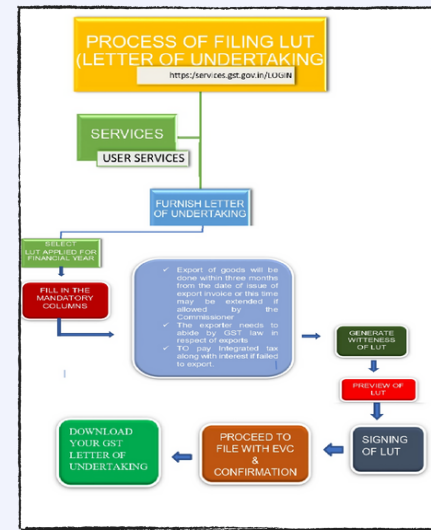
PROCESS OF FILING LUT (LETTER OF UNDERTAKING

https://services.gst.gov.in/LOGIN

SERVICES

USER SERVICES

FURNISH LETTER OF UNDERTAKING

SELECT LUT APPLIED FOR FINANCIAL YEAR

FILL IN THE MANDATORY COLUMNS

✓ Export of goods will be done within three months from the date of issue of export invoice or this time may be extended if allowed by the Commissioner
✓ The exporter needs to abide by GST law in respect of exports
✓ TO pay integrated tax along with interest if failed to export.

GENERATE WITTENESS OF LUT

PREVIEW OF LUT

SIGNING OF LUT

PROCEED TO FILE WITH EVC & CONFIRMATION

DOWNLOAD YOUR GST LETTER OF UNDERTAKING